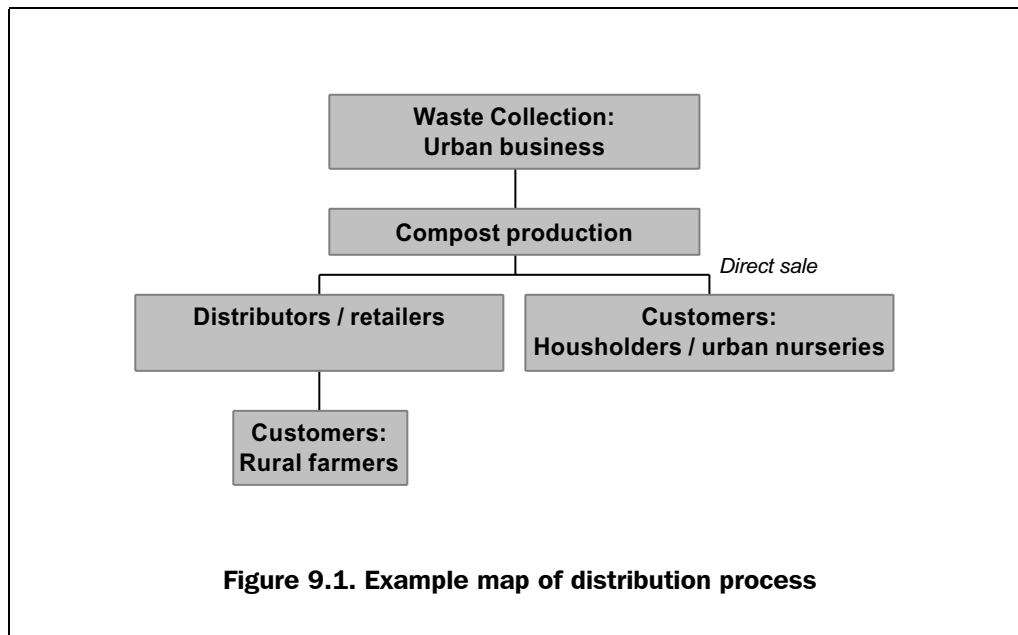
Waste Collection:
Urban business

Compost production

Direct sale

Distributors / retailers

Customers:
Housholders / urban nurseries

Customers:
Rural farmers

Figure 9.1. Example map of distribution process